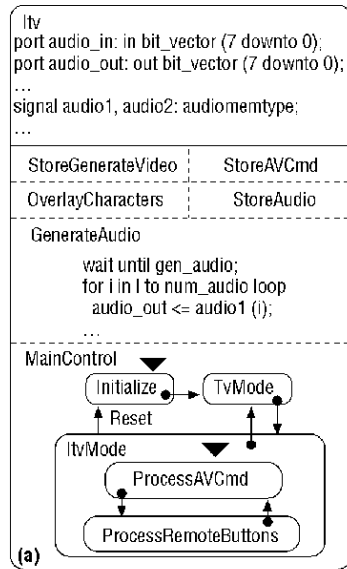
Itv
port audio_in: in bit_vector (7 downto 0);
port audio_out: out bit_vector (7 downto 0);
...
signal audio1, audio2: audiomemtype;
...

| StoreGenerateVideo | StoreAVCmd |
|---|---|
| OverlayCharacters | StoreAudio |

GenerateAudio

wait until gen_audio;
for i in I to num_audio loop
audio_out <= audio1 (i);
...

MainControl

Initialize

TvMode

Reset

ItvMode

ProcessAVCmd

ProcessRemoteButtons

(a)